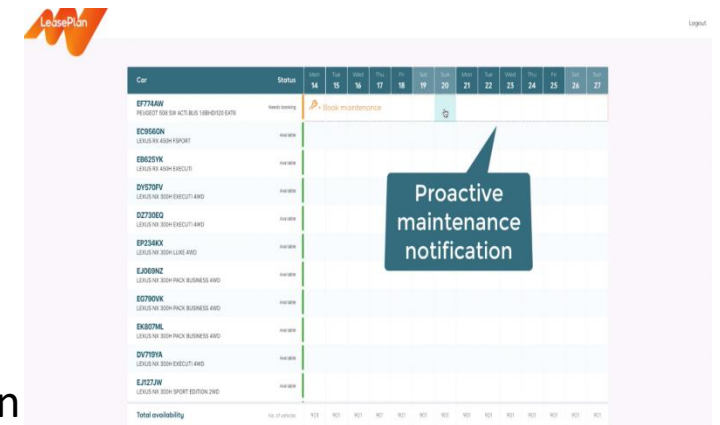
LeasePlan

Logout

| Car | Status | Mon 14 | Tue 15 | Wed 16 | Thu 17 | Fri 18 | Sat 19 | Sun 20 | Mon 21 | Tue 22 | Wed 23 | Thu 24 | Fri 25 | Sat 26 | Sun 27 |
|---|---|---|---|---|---|---|---|---|---|---|---|---|---|---|---|
| EF774AW PEUGEOT 508 SW ACTI BUS 188HDI20 EAT8 | Needs booking | Book maintenance | | | | | | | | | | | | | |
| EC956GN LEXUS RX 450H FSPORT | Available | | | | | | | | | | | | | | |
| EB625YK LEXUS RX 450H EXECUTI | Available | | | | | | | | | | | | | | |
| DY570FV LEXUS NX 300H EXECUTI 4WD | Available | | | | | | | | | | | | | | |
| DZ730EQ LEXUS NX 300H EXECUTI 4WD | Available | | | | | | | | | | | | | | |
| EP234KX LEXUS NX 300H LUXE 4WD | Available | | | | | | | | | | | | | | |
| EJ069NZ LEXUS NX 300H PACK BUSINESS 4WD | Available | | | | | | | | | | | | | | |
| EG790VK LEXUS NX 300H PACK BUSINESS 4WD | Available | | | | | | | | | | | | | | |
| EK807ML LEXUS NX 300H PACK BUSINESS 4WD | Available | | | | | | | | | | | | | | |
| DV719YA LEXUS NX 300H EXECUTI 4WD | Available | | | | | | | | | | | | | | |
| EJ127JW LEXUS NX 300H SPORT EDITION 2WD | Available | | | | | | | | | | | | | | |
| Total availability | No. of vehicles | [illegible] | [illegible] | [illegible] | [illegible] | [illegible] | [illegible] | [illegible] | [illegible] | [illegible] | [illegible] | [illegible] | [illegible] | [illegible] | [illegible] |

Proactive maintenance notification

n